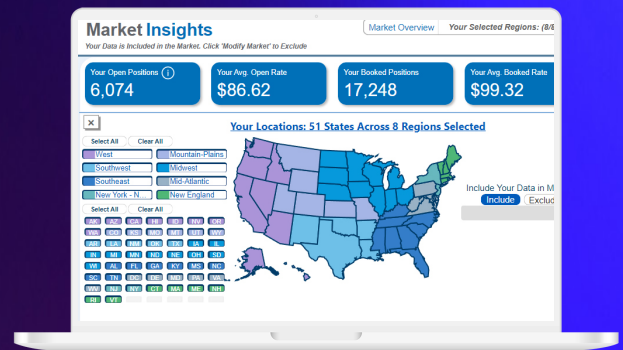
Market Insights

Your Data is Included in the Market. Click 'Modify Market' to Exclude

Market Overview

Your Selected Regions: (8/8

Your Open Positions
6,074

Your Avg. Open Rate
$86.62

Your Booked Positions
17,248

Your Avg. Booked Rate
$99.32

×

Select All Clear All

West
Mountain-Plains
Southwest
Midwest
Southeast
Mid-Atlantic
New York - N
New England

Select All Clear All

AK AZ CA HI ID NV OR
WA CO KS MO MT UT WY
AR LA NM OK TX IL IA
IN MI MN ND NE OH SD
WI AL FL GA KY MS NC
SC TN DC DE MD PA VA
WV NJ NY CT MA ME NH
RI VT

Your Locations: 51 States Across 8 Regions Selected

Include Your Data in M
Include Exclu